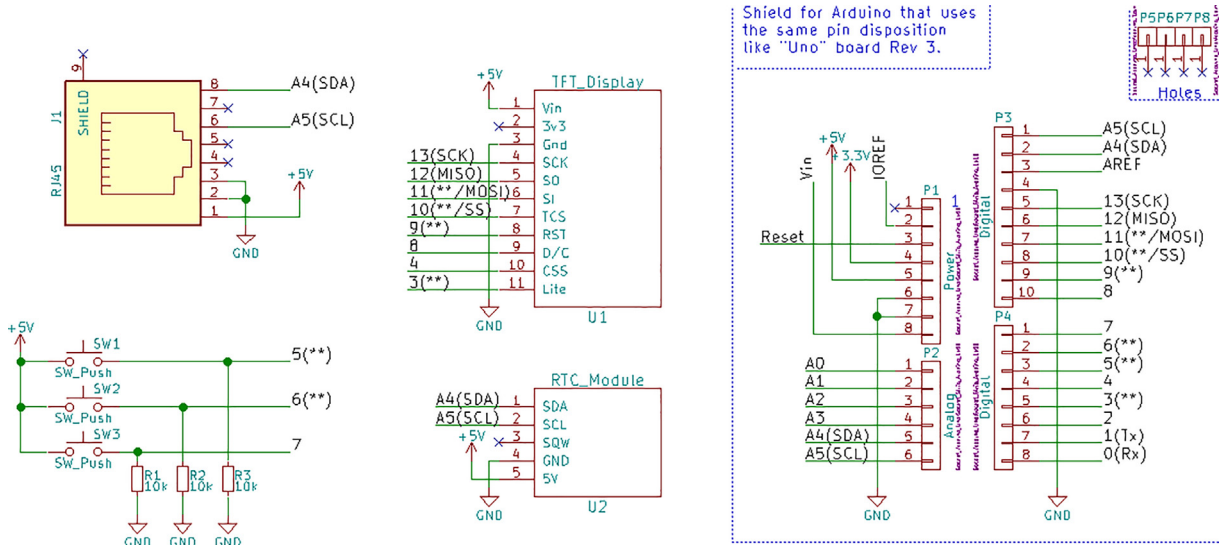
Shield for Arduino that uses the same pin disposition like "Uno" board Rev 3.

P5P6P7P8
1 1 1 1
Holes

J1
RJ45
SHIELD
9
8 A4(SDA)
7
6 A5(SCL)
5
4
3
2
1
+5V
GND

+5V
TFT_Display
1 Vin
2 3v3
3 Gnd
13(SCK) 4 SCK
12(MISO) 5 SO
11(**/MOSI) 6 SI
10(**/SS) 7 TCS
9(**) 8 RST
8 9 D/C
4 10 CSS
3(**) 11 Lite
GND
U1

RTC_Module
A4(SDA) 1 SDA
A5(SCL) 2 SCL
+5V 3 SQW
4 GND
5 5V
GND
U2

+5V
SW1
SW_Push
5(**)
SW2
SW_Push
6(**)
SW3
SW_Push
7
R1 10k
R2 10k
R3 10k
GND GND GND

Vin
+5V
+3.3V
IOREF
Reset
P1
1 1
2
3
4
5
6
7
8
Power
A0 1
A1 2
A2 3
A3 4
A4(SDA) 5
A5(SCL) 6
P2
Analog
GND

P3
1 A5(SCL)
2 A4(SDA)
3 AREF
4
5 13(SCK)
6 12(MISO)
7 11(**/MOSI)
8 10(**/SS)
9 9(**)
10 8
Digital
P4
1 7
2 6(**)
3 5(**)
4 4
5 3(**)
6 2
7 1(Tx)
8 0(Rx)
Digital
GND